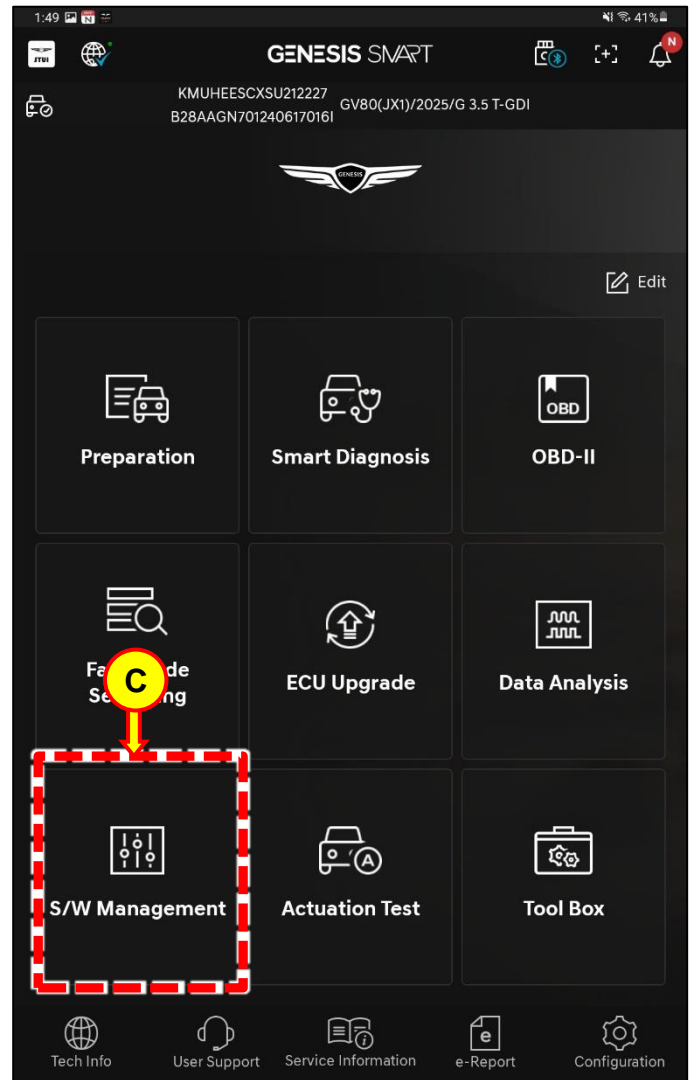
1:49 N 41%

GENESIS SMART

N

KMUHEESCXSU212227
B28AAGN7012406170161 GV80(JX1)/2025/G 3.5 T-GDI

GENESIS

Edit

OBD

Preparation

Smart Diagnosis

OBD-II

Fa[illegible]de Se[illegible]ng

C

ECU Upgrade

Data Analysis

S/W Management

Actuation Test

Tool Box

Tech Info

User Support

Service Information

e-Report

Configuration